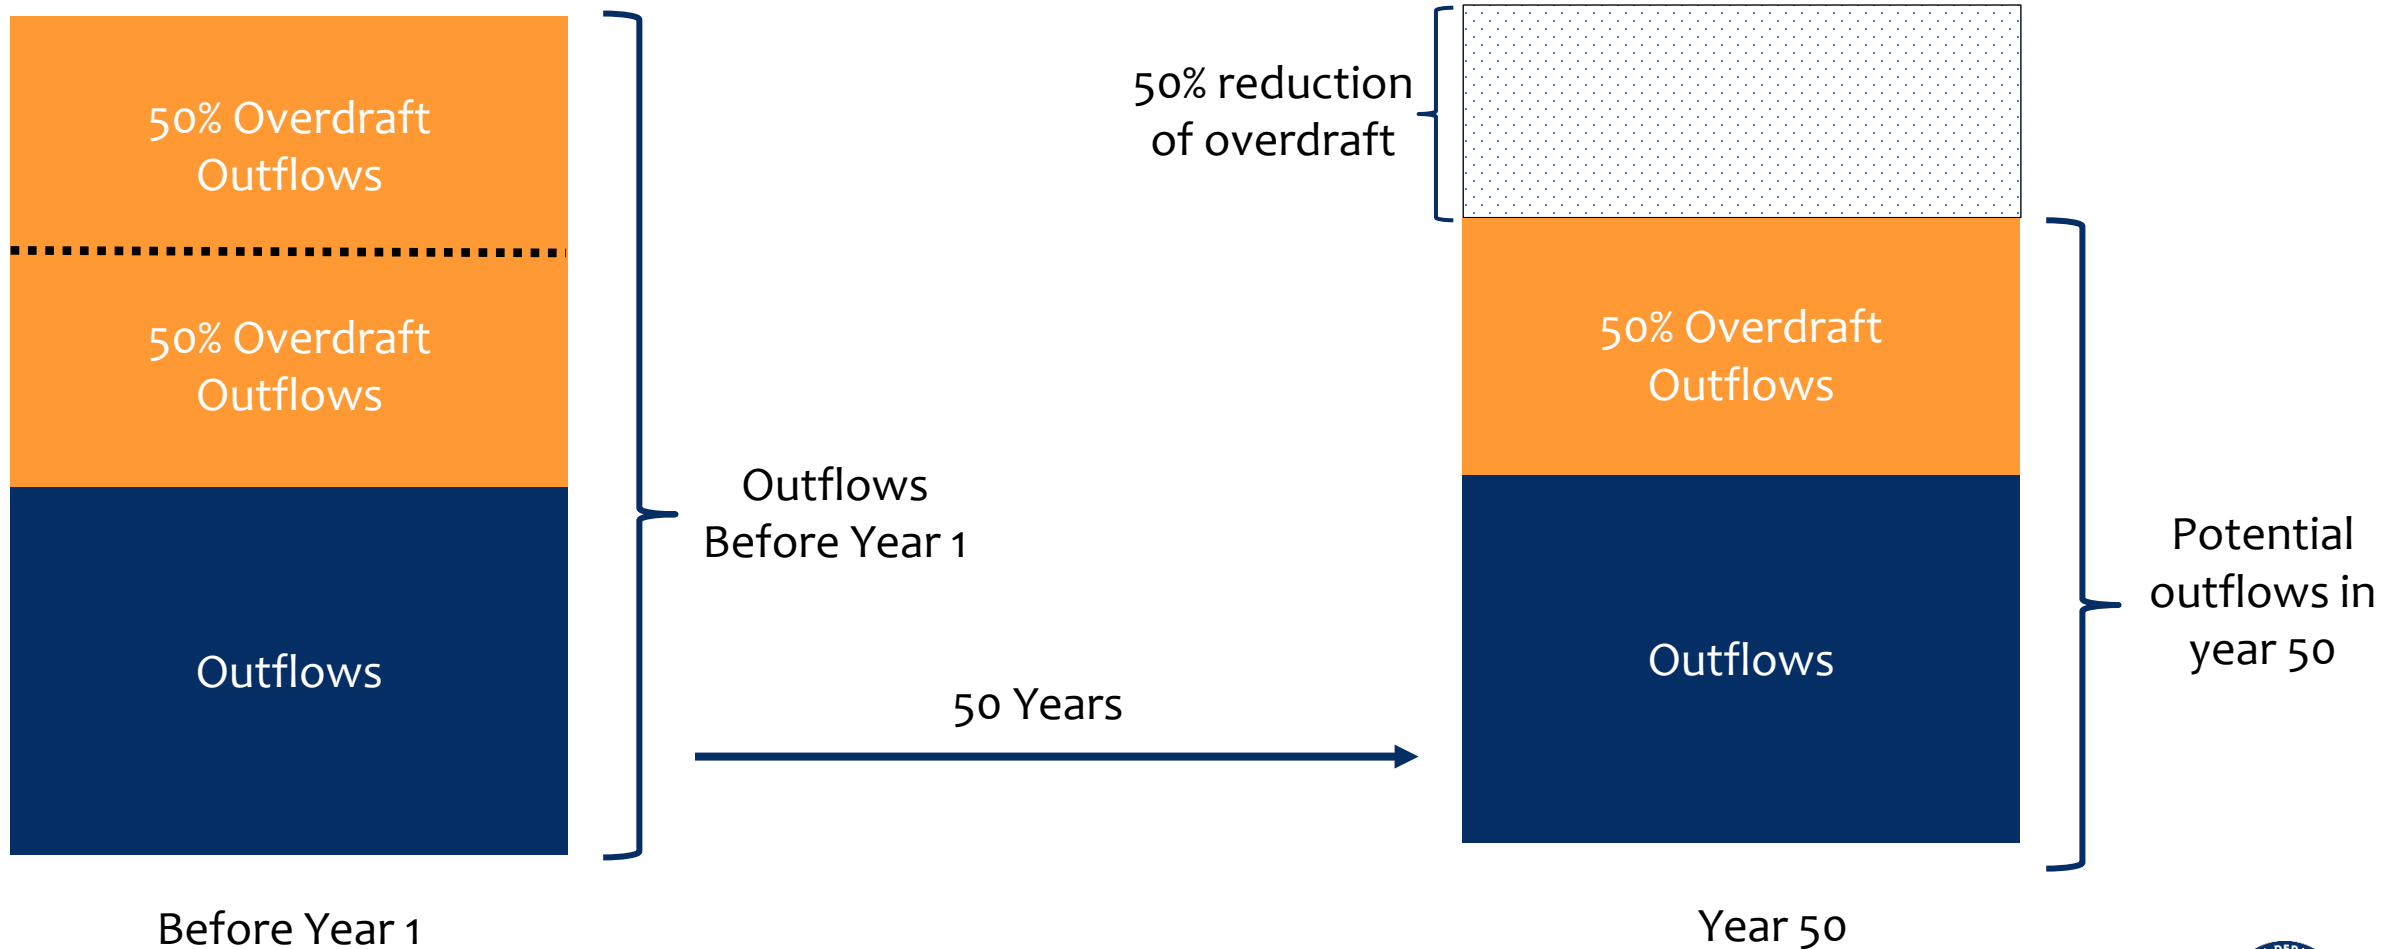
50% Overdraft Outflows

50% Overdraft Outflows

Outflows

Outflows Before Year 1

50 Years

50% reduction of overdraft

50% Overdraft Outflows

Outflows

Potential outflows in year 50

Before Year 1

Year 50